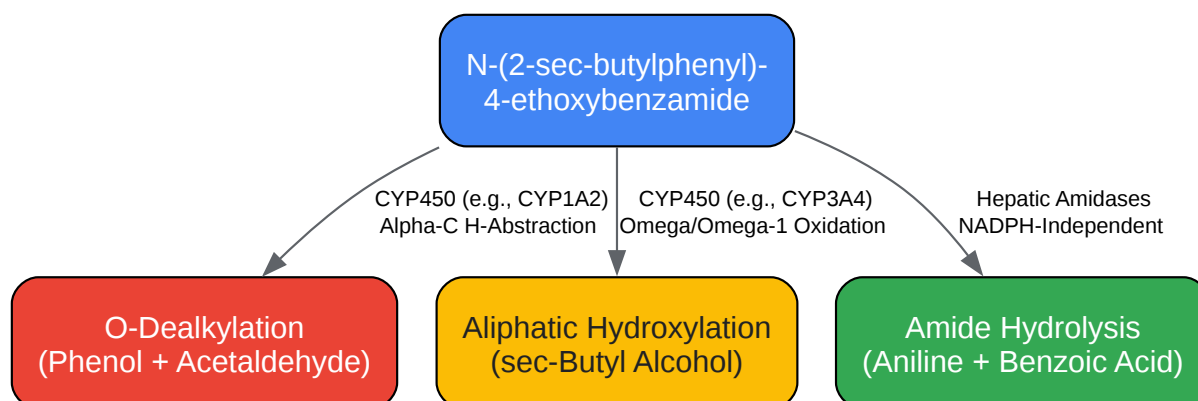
N-(2-sec-butylphenyl)-4-ethoxybenzamide

CYP450 (e.g., CYP1A2)
Alpha-C H-Abstraction

CYP450 (e.g., CYP3A4)
Omega/Omega-1 Oxidation

Hepatic Amidases
NADPH-Independent

O-Dealkylation
(Phenol + Acetaldehyde)

Aliphatic Hydroxylation
(sec-Butyl Alcohol)

Amide Hydrolysis
(Aniline + Benzoic Acid)